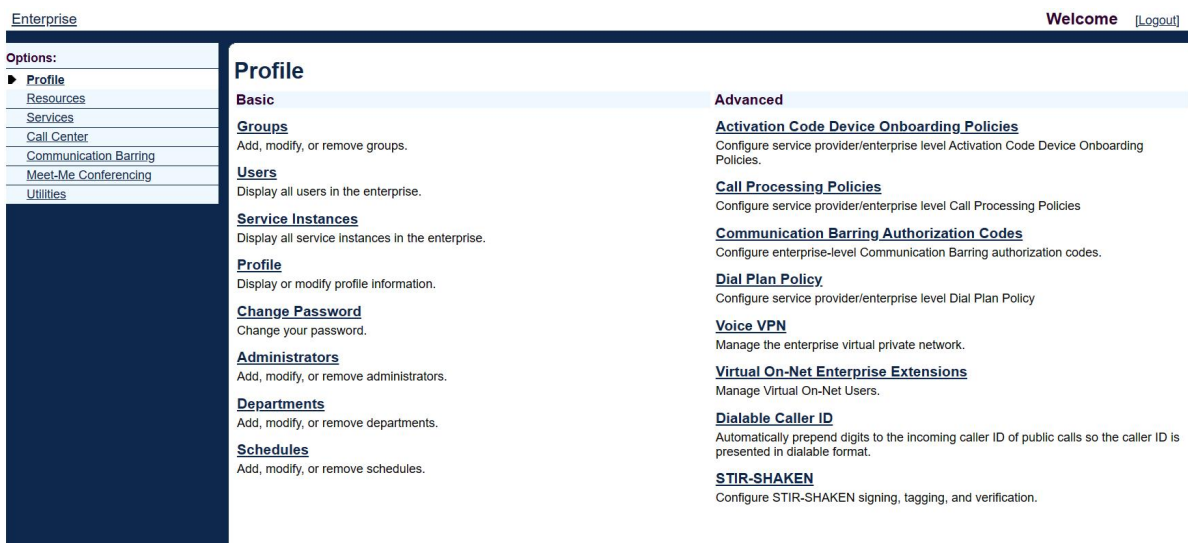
Enterprise

Welcome [Logout]

Options:
Profile
Resources
Services
Call Center
Communication Barring
Meet-Me Conferencing
Utilities

Profile

Basic

Groups
Add, modify, or remove groups.

Users
Display all users in the enterprise.

Service Instances
Display all service instances in the enterprise.

Profile
Display or modify profile information.

Change Password
Change your password.

Administrators
Add, modify, or remove administrators.

Departments
Add, modify, or remove departments.

Schedules
Add, modify, or remove schedules.

Advanced

Activation Code Device Onboarding Policies
Configure service provider/enterprise level Activation Code Device Onboarding Policies.

Call Processing Policies
Configure service provider/enterprise level Call Processing Policies

Communication Barring Authorization Codes
Configure enterprise-level Communication Barring authorization codes.

Dial Plan Policy
Configure service provider/enterprise level Dial Plan Policy

Voice VPN
Manage the enterprise virtual private network.

Virtual On-Net Enterprise Extensions
Manage Virtual On-Net Users.

Dialable Caller ID
Automatically prepend digits to the incoming caller ID of public calls so the caller ID is presented in dialable format.

STIR-SHAKEN
Configure STIR-SHAKEN signing, tagging, and verification.